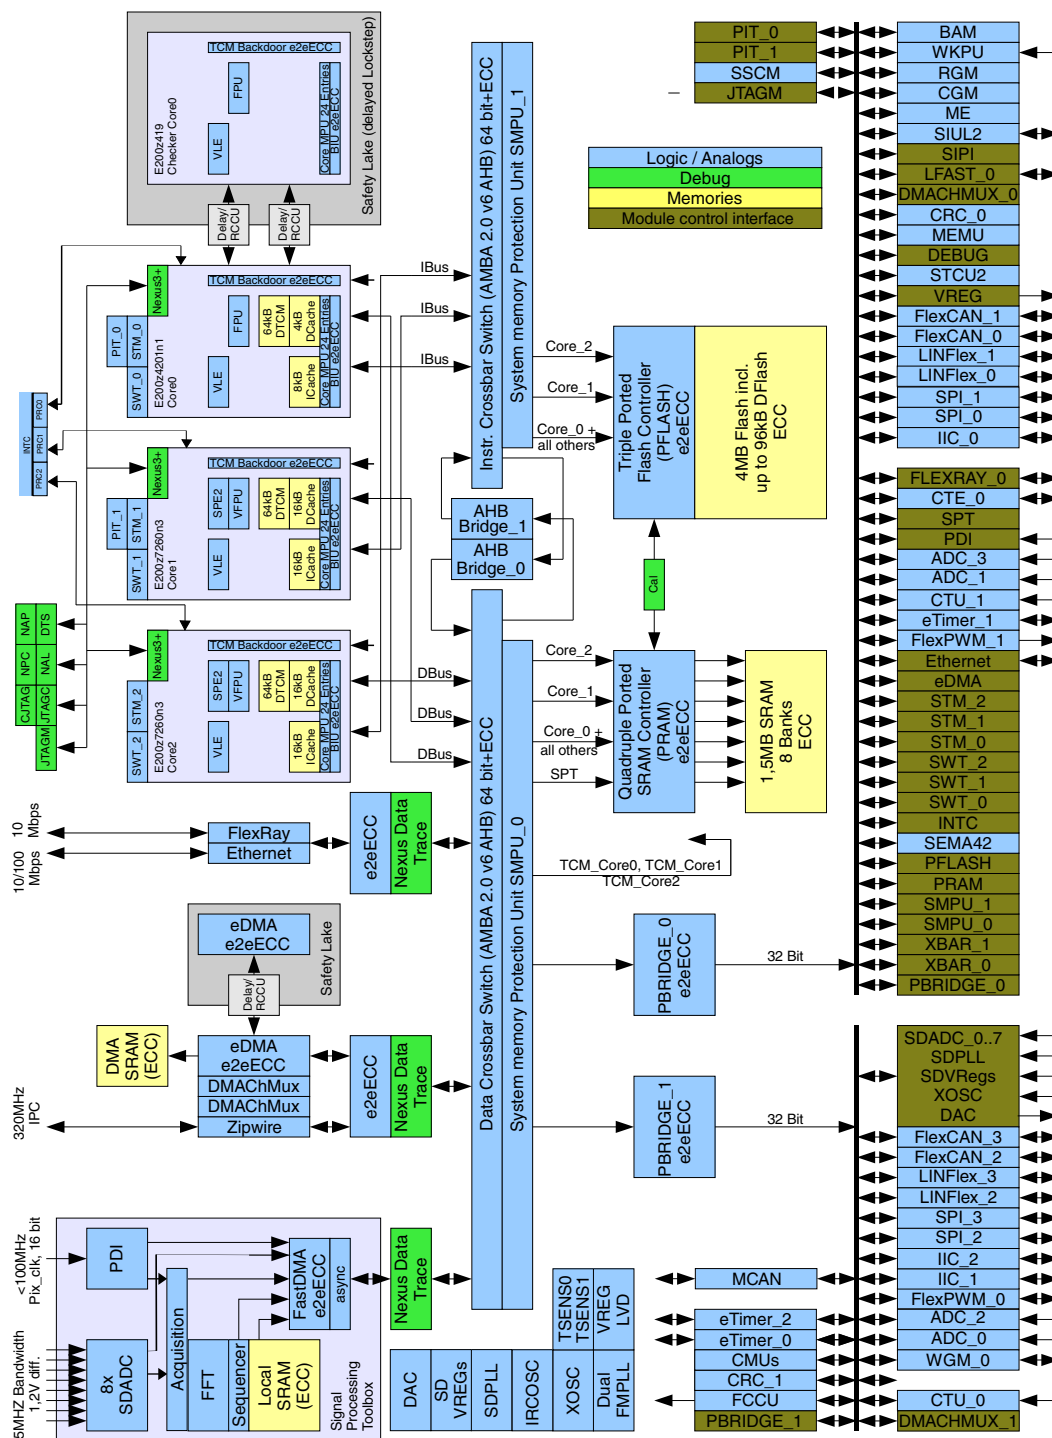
TCM Backdoor e2eECC
FPU
VLE
E200z419 Checker Core0
Core MPU 24 Entries BIU e2eECC
Safety Lake (delayed Lockstep)
Delay/RCCU
Delay/RCCU

Nexus3+
TCM Backdoor e2eECC
PIT_0
STM_0
SWT_0
FPU
VLE
64kB DTCM
4kB DCache
8kB ICache
Core MPU 24 Entries BIU e2eECC
E200z4201n1 Core0

INTC
PRC0
PRC1
PRC2

Nexus3+
TCM Backdoor e2eECC
PIT_1
STM_1
SWT_1
SPE2
VFPU
VLE
64kB DTCM
16kB DCache
16kB ICache
Core MPU 24 Entries BIU e2eECC
E200z7260n3 Core1

NAP
DTS
NPC
NAL
CJTAG
JTAGC
JTAGM

Nexus3+
TCM Backdoor e2eECC
STM_2
SWT_2
SPE2
VFPU
VLE
64kB DTCM
16kB DCache
16kB ICache
Core MPU 24 Entries BIU e2eECC
E200z7260n3 Core2

IBus
IBus
IBus
DBus
DBus
DBus

Instr. Crossbar Switch (AMBA 2.0 v6 AHB) 64 bit+ECC
System memory Protection Unit SMPU_1
AHB Bridge_1
AHB Bridge_0
Core_2
Core_1
Core_0 + all others
Triple Ported Flash Controller (PFLASH) e2eECC
4MB Flash incl. up to 96kB DFlash ECC
Cal
Core_2
Core_1
Core_0 + all others
SPT
Quadruple Ported SRAM Controller (PRAM) e2eECC
1,5MB SRAM 8 Banks ECC
TCM_Core0, TCM_Core1 TCM_Core2
Data Crossbar Switch (AMBA 2.0 v6 AHB) 64 bit+ECC
System memory Protection Unit SMPU_0

PIT_0
PIT_1
SSCM
JTAGM

Logic / Analogs
Debug
Memories
Module control interface

10 Mbps
10/100 Mbps
FlexRay
Ethernet
e2eECC
Nexus Data Trace

eDMA e2eECC
Delay/RCCU
Safety Lake
DMA SRAM (ECC)
eDMA e2eECC
DMAChMux
DMAChMux
Zipwire
320MHz IPC
e2eECC
Nexus Data Trace

PBRIDGE_0 e2eECC
32 Bit
PBRIDGE_1 e2eECC
32 Bit

<100MHz Pix_clk, 16 bit
5MHZ Bandwidth 1,2V diff.
PDI
8x SDADC
Acquisition
FFT
Sequencer
Local SRAM (ECC)
FastDMA e2eECC
async
Signal Processing Toolbox
Nexus Data Trace

DAC
SD VREGs
SDPLL
IRCOSC
XOSC
Dual FMPLL
TSENS0 TSENS1
VREG LVD

MCAN
eTimer_2
eTimer_0
CMUs
CRC_1
FCCU
PBRIDGE_1

BAM
WKPU
RGM
CGM
ME
SIUL2
SIPI
LFAST_0
DMACHMUX_0
CRC_0
MEMU
DEBUG
STCU2
VREG
FlexCAN_1
FlexCAN_0
LINFlex_1
LINFlex_0
SPI_1
SPI_0
IIC_0
FLEXRAY_0
CTE_0
SPT
PDI
ADC_3
ADC_1
CTU_1
eTimer_1
FlexPWM_1
Ethernet
eDMA
STM_2
STM_1
STM_0
SWT_2
SWT_1
SWT_0
INTC
SEMA42
PFLASH
PRAM
SMPU_1
SMPU_0
XBAR_1
XBAR_0
PBRIDGE_0
SDADC_0..7
SDPLL
SDVRegs
XOSC
DAC
FlexCAN_3
FlexCAN_2
LINFlex_3
LINFlex_2
SPI_3
SPI_2
IIC_2
IIC_1
FlexPWM_0
ADC_2
ADC_0
WGM_0
CTU_0
DMACHMUX_1